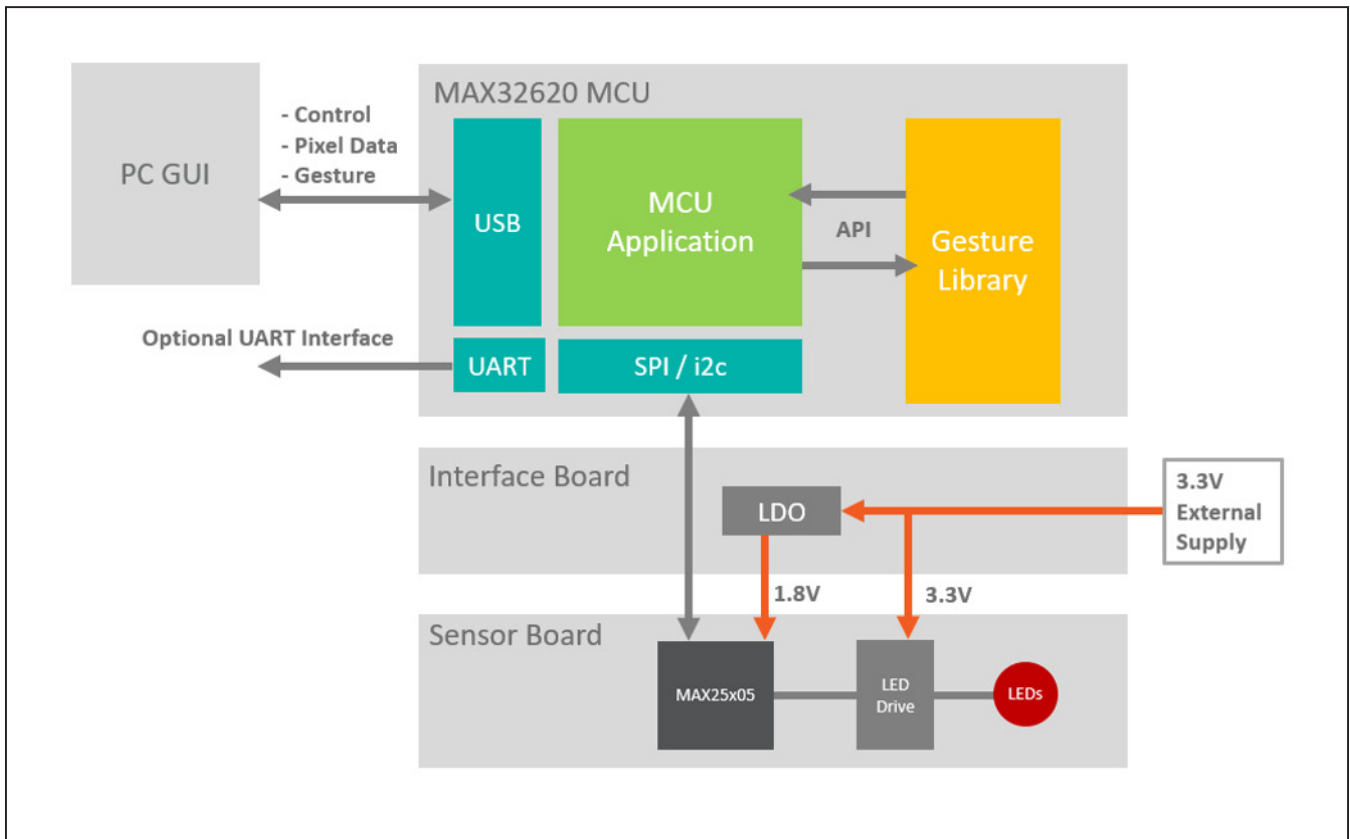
PC GUI

- Control
- Pixel Data
- Gesture

MAX32620 MCU

USB

MCU Application

API

Gesture Library

Optional UART Interface

UART

SPI / i2c

Interface Board

LDO

3.3V External Supply

1.8V

3.3V

Sensor Board

MAX25x05

LED Drive

LEDs